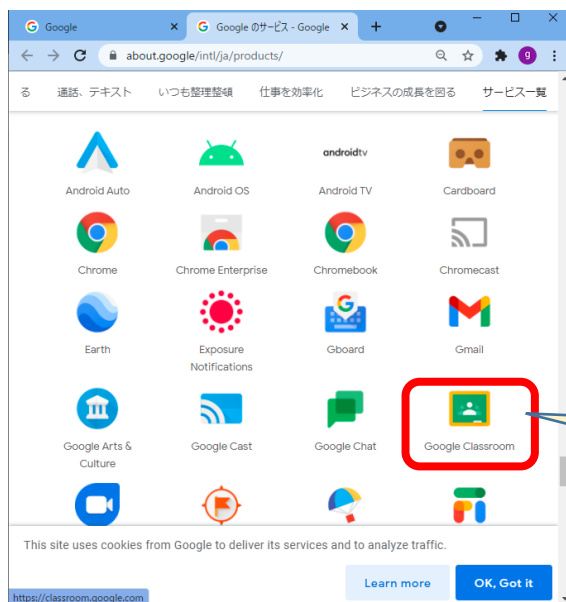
Google

Google のサービス - Google

about.google/intl/ja/products/

る　通話、テキスト　いつも整理整頓　仕事を効率化　ビジネスの成長を図る　サービス一覧

androidtv

Android Auto

Android OS

Android TV

Cardboard

Chrome

Chrome Enterprise

Chromebook

Chromecast

Earth

Exposure Notifications

Gboard

Gmail

Google Arts & Culture

Google Cast

Google Chat

Google Classroom

This site uses cookies from Google to deliver its services and to analyze traffic.

Learn more

OK, Got it

https://classroom.google.com